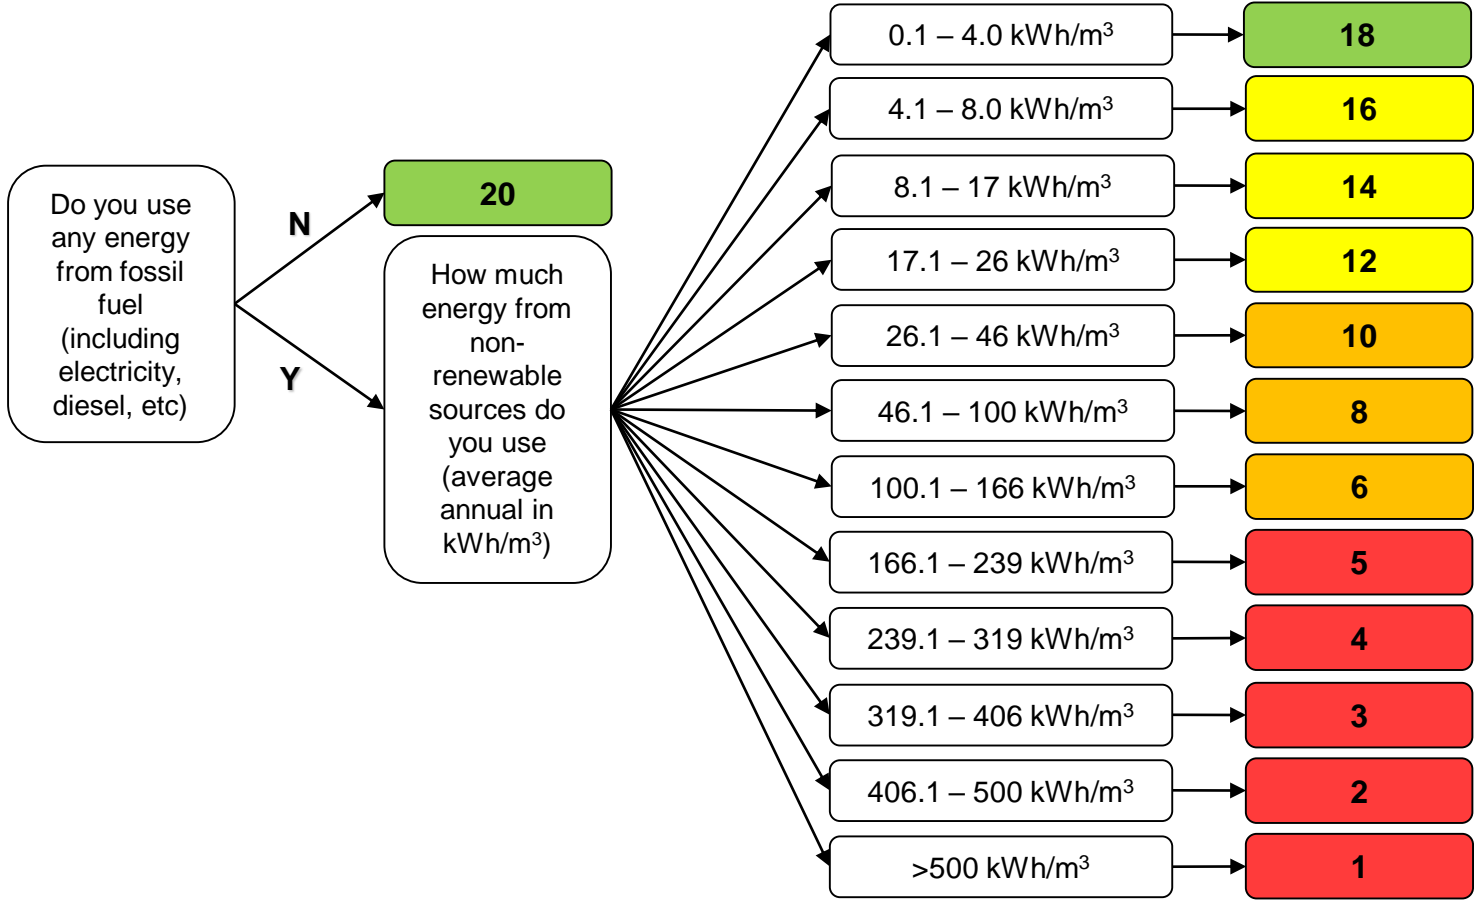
Do you use any energy from fossil fuel (including electricity, diesel, etc)

N

Y

20

How much energy from non-renewable sources do you use (average annual in kWh/m$^3$)

0.1 – 4.0 kWh/m$^3$
18

4.1 – 8.0 kWh/m$^3$
16

8.1 – 17 kWh/m$^3$
14

17.1 – 26 kWh/m$^3$
12

26.1 – 46 kWh/m$^3$
10

46.1 – 100 kWh/m$^3$
8

100.1 – 166 kWh/m$^3$
6

166.1 – 239 kWh/m$^3$
5

239.1 – 319 kWh/m$^3$
4

319.1 – 406 kWh/m$^3$
3

406.1 – 500 kWh/m$^3$
2

>500 kWh/m$^3$
1